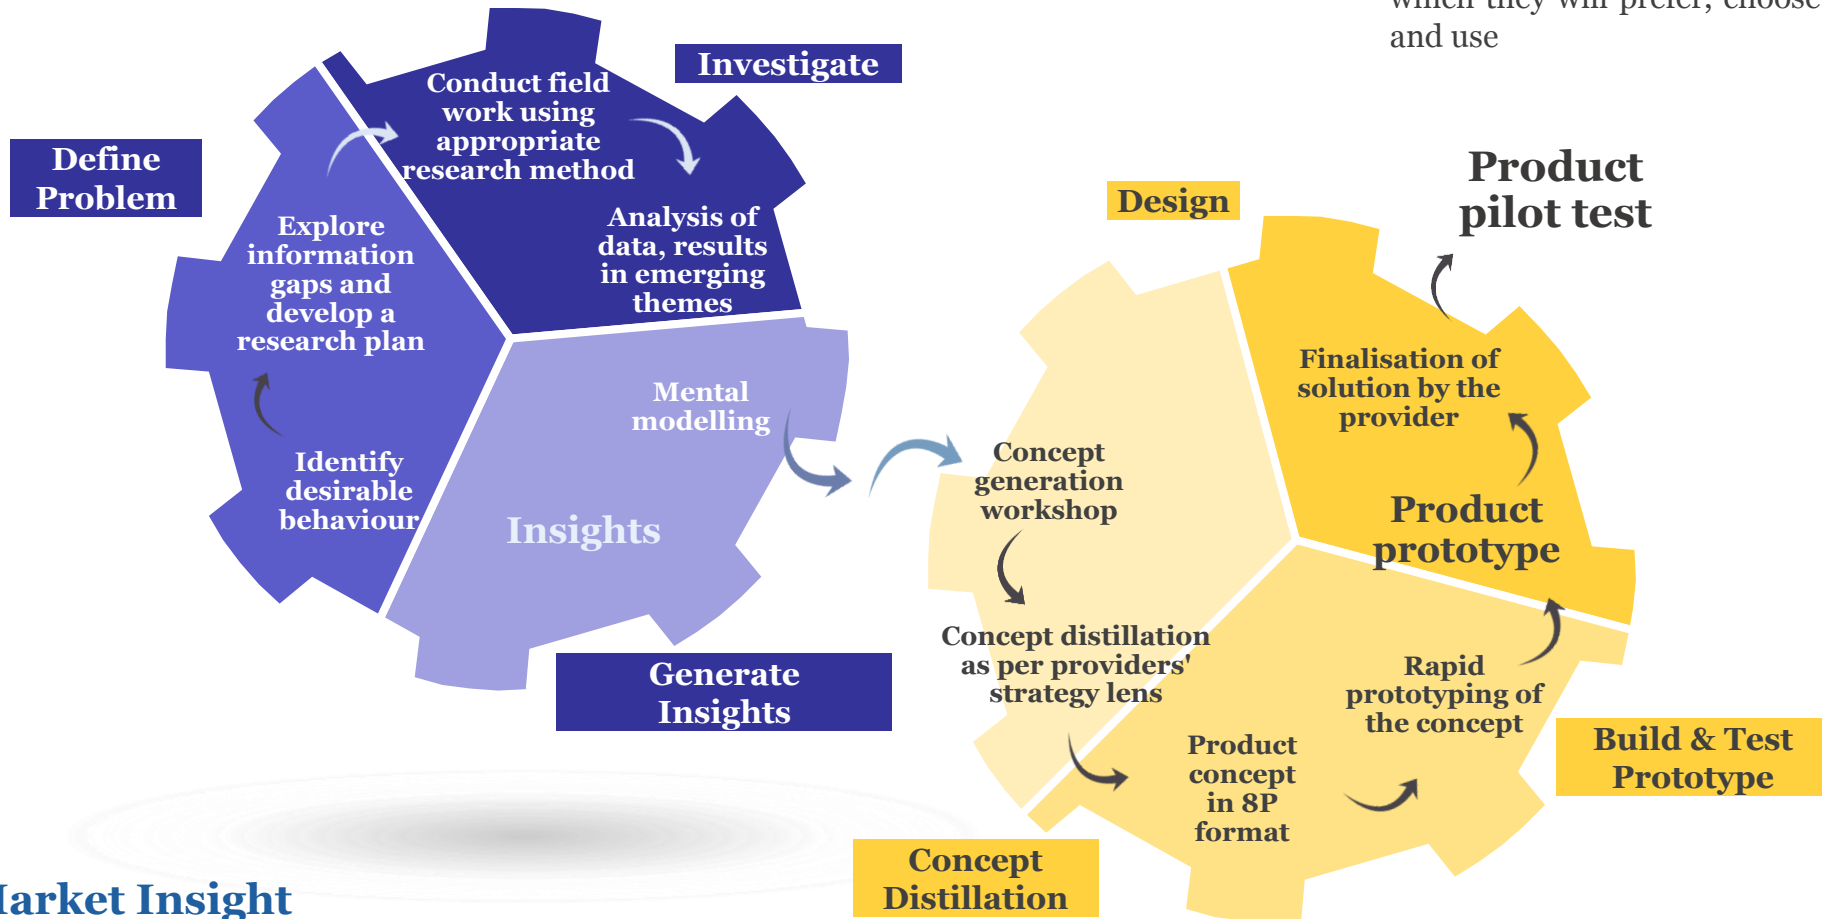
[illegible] and use

Investigate

Conduct field work using appropriate research method

Define Problem

Explore information gaps and develop a research plan

Analysis of data, results in emerging themes

Mental modelling

Identify desirable behaviour

Insights

Generate Insights

Design

Product pilot test

Finalisation of solution by the provider

Product prototype

Concept generation workshop

Concept distillation as per providers' strategy lens

Rapid prototyping of the concept

Product concept in 8P format

Build & Test Prototype

Concept Distillation

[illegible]arket Insight